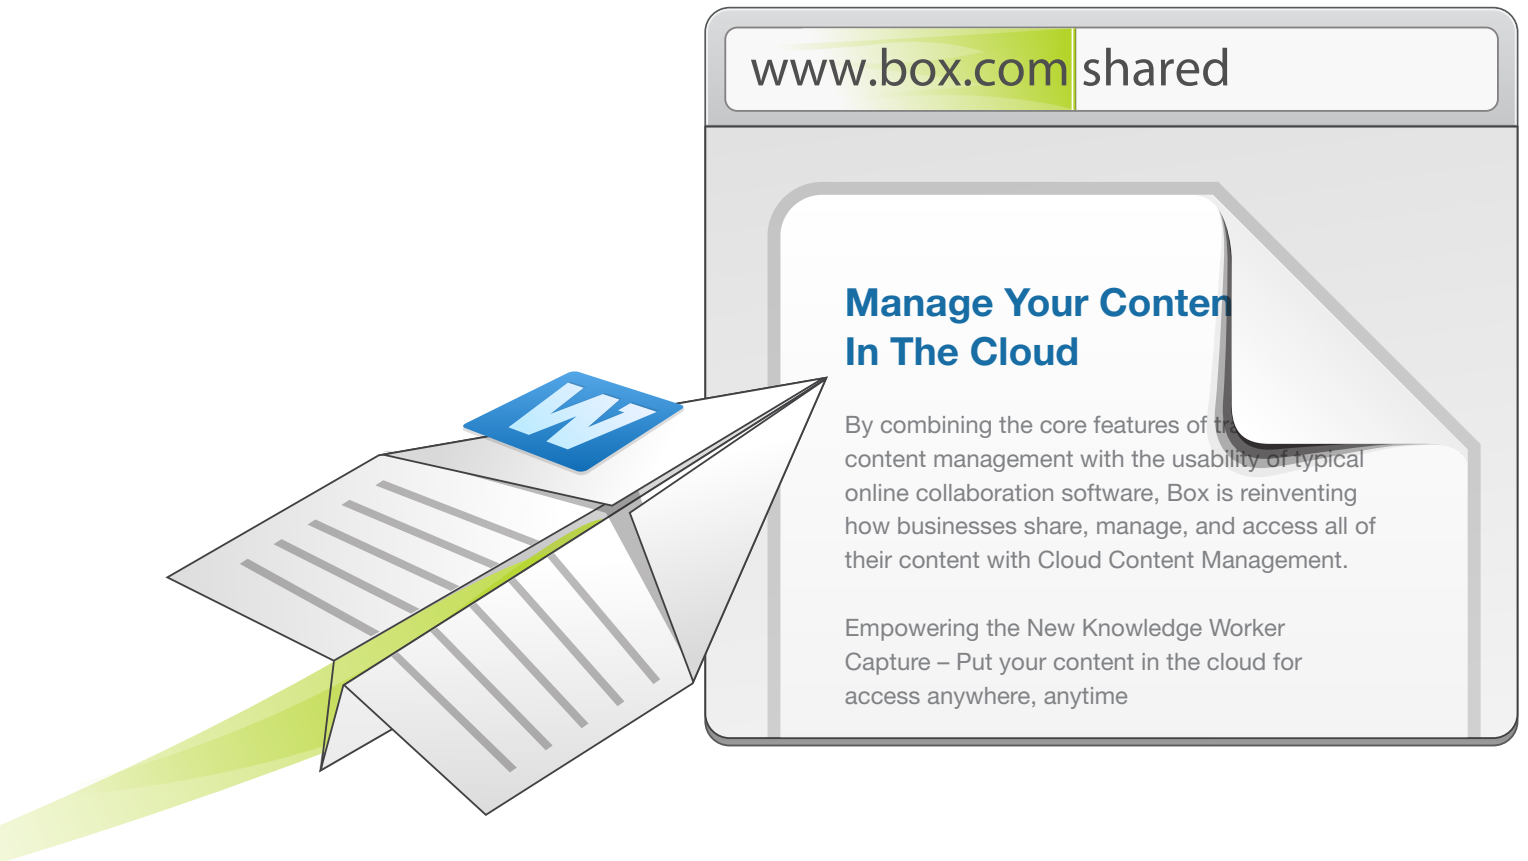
www.box.com shared

Manage Your Conten
In The Cloud

By combining the core features of tr
content management with the usability of typical online collaboration software, Box is reinventing how businesses share, manage, and access all of their content with Cloud Content Management.

Empowering the New Knowledge Worker
Capture – Put your content in the cloud for access anywhere, anytime

W